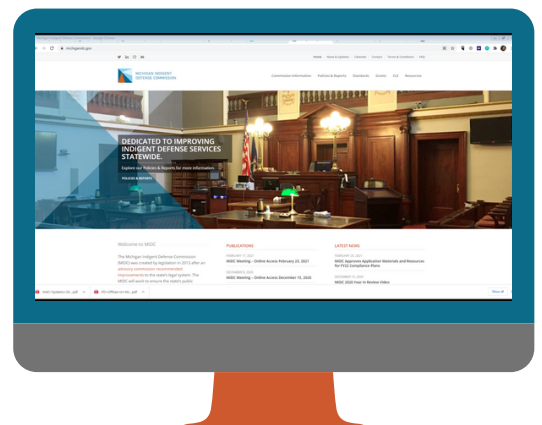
michigan.gov

MICHIGAN INDIGENT DEFENSE COMMISSION

Home | News & Updates | Calendar | Careers | Technical Questions | FAQ

Commission Information | Policies & Reports | Standards | Grants | CLE | Resources

DEDICATED TO IMPROVING INDIGENT DEFENSE SERVICES STATEWIDE.

Explore our Policies & Reports for more information.

POLICIES & REPORTS

Welcome to MIDC

The Michigan Indigent Defense Commission (MIDC) was created by legislation in 2013 after an advisory commission recommended improvements to the state's legal system. The MIDC will work to ensure the state's public

PUBLICATIONS

FEBRUARY 11, 2021
MIDC Meeting – Online Access February 23, 2021

DECEMBER 8, 2020
MIDC Meeting – Online Access December 15, 2020

LATEST NEWS

FEBRUARY 25, 2021
MIDC Approves Application Materials and Resources for FY22 Compliance Plans

DECEMBER 17, 2020
MIDC 2020 Year in Review Video

Show all